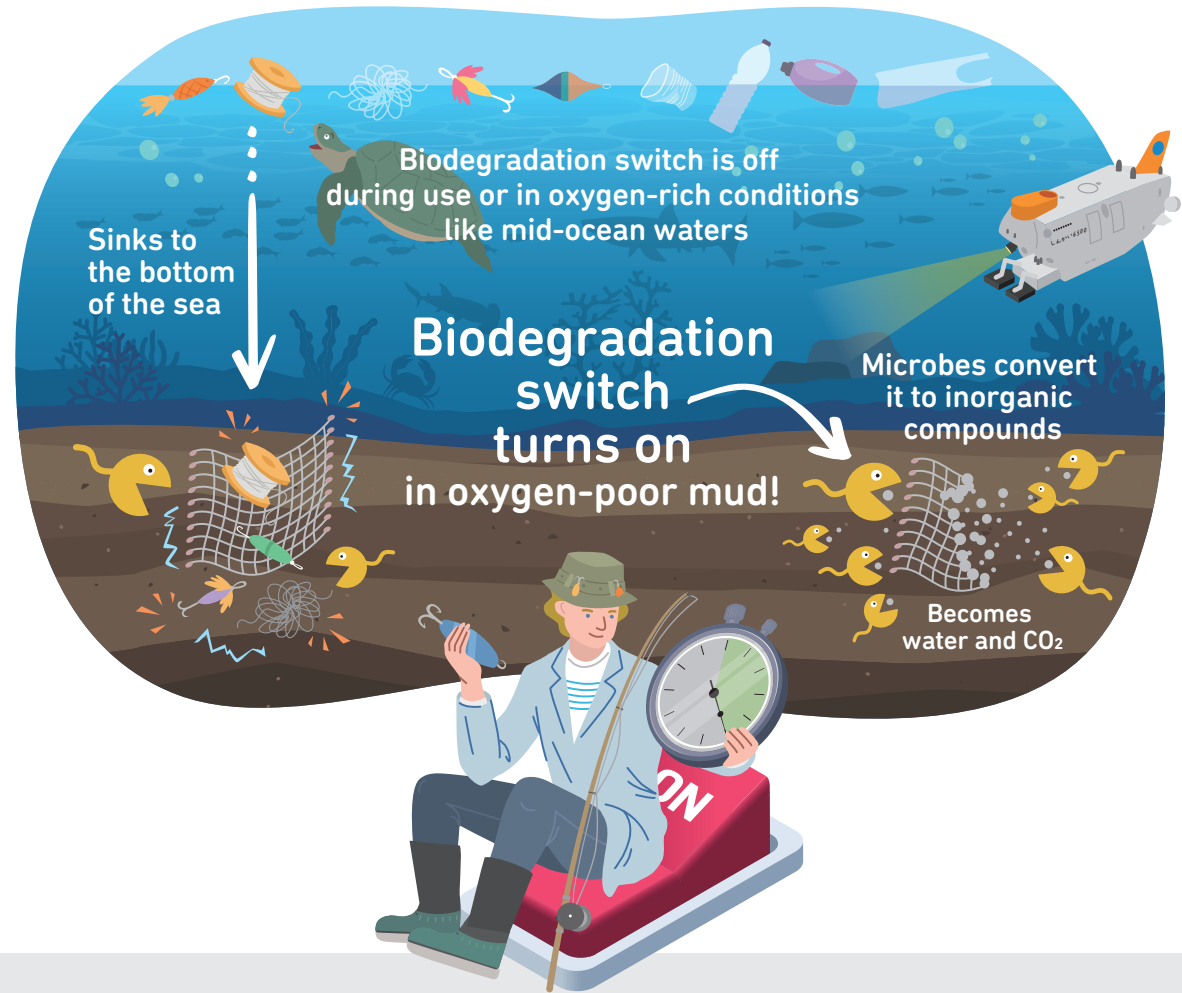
Biodegradation switch is off during use or in oxygen-rich conditions like mid-ocean waters

Sinks to the bottom of the sea

Biodegradation switch turns on in oxygen-poor mud!

Microbes convert it to inorganic compounds

Becomes water and $CO_2$

ON